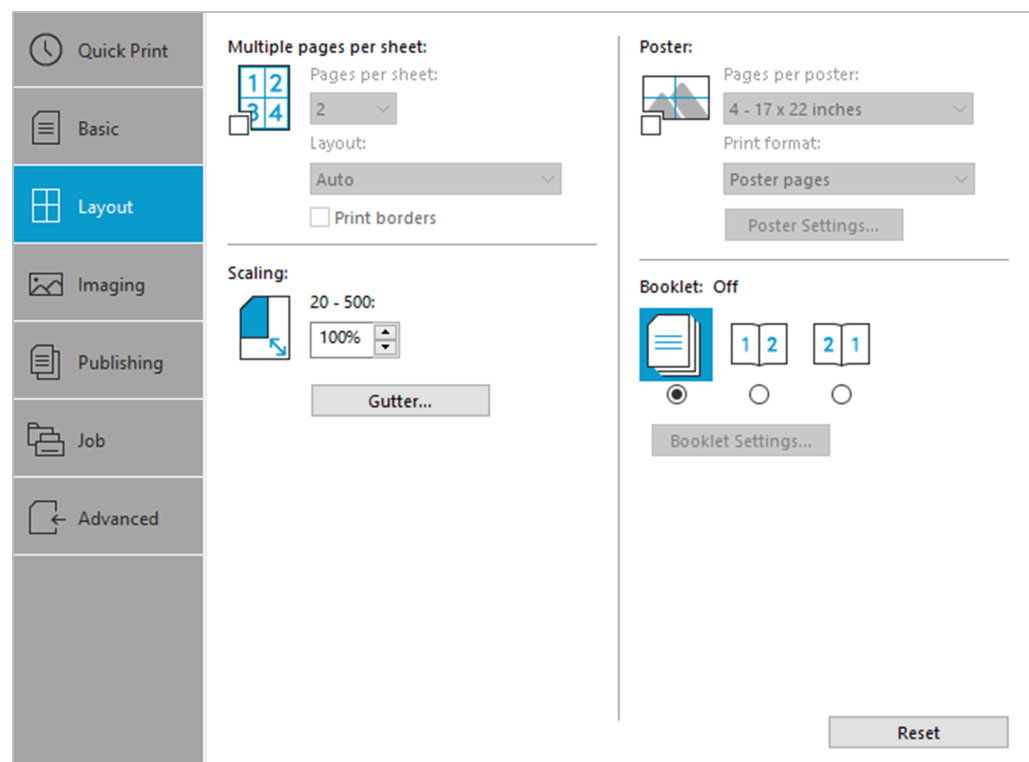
Quick Print

Basic

Layout

Imaging

Publishing

Job

Advanced

Multiple pages per sheet:

1 2
3 4

Pages per sheet:

2

Layout:

Auto

Print borders

Scaling:

20 - 500:

100%

Gutter...

Poster:

Pages per poster:

4 - 17 x 22 inches

Print format:

Poster pages

Poster Settings...

Booklet: Off

1 2

2 1

Booklet Settings...

Reset